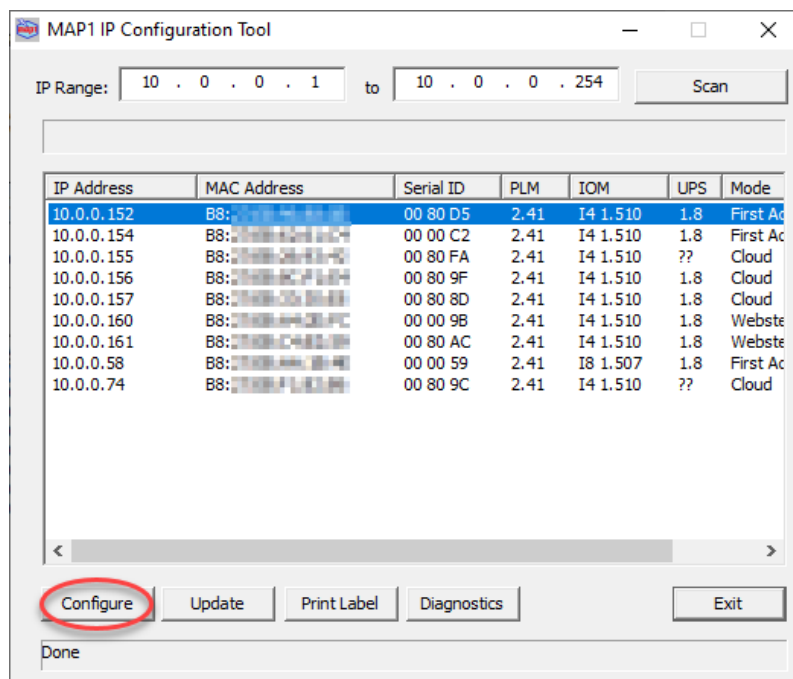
MAP1 IP Configuration Tool

IP Range: 10 . 0 . 0 . 1 to 10 . 0 . 0 . 254 Scan

| IP Address | MAC Address | Serial ID | PLM | IOM | UPS | Mode |
|---|---|---|---|---|---|---|
| 10.0.0.152 | B8:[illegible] | 00 80 D5 | 2.41 | I4 1.510 | 1.8 | First Ac |
| 10.0.0.154 | B8:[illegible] | 00 00 C2 | 2.41 | I4 1.510 | 1.8 | First Ac |
| 10.0.0.155 | B8:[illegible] | 00 80 FA | 2.41 | I4 1.510 | ?? | Cloud |
| 10.0.0.156 | B8:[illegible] | 00 80 9F | 2.41 | I4 1.510 | 1.8 | Cloud |
| 10.0.0.157 | B8:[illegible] | 00 80 8D | 2.41 | I4 1.510 | 1.8 | Cloud |
| 10.0.0.160 | B8:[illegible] | 00 00 9B | 2.41 | I4 1.510 | 1.8 | Webste |
| 10.0.0.161 | B8:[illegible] | 00 80 AC | 2.41 | I4 1.510 | 1.8 | Webste |
| 10.0.0.58 | B8:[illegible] | 00 00 59 | 2.41 | I8 1.507 | 1.8 | First Ac |
| 10.0.0.74 | B8:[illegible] | 00 80 9C | 2.41 | I4 1.510 | ?? | Cloud |

Configure Update Print Label Diagnostics Exit

Done